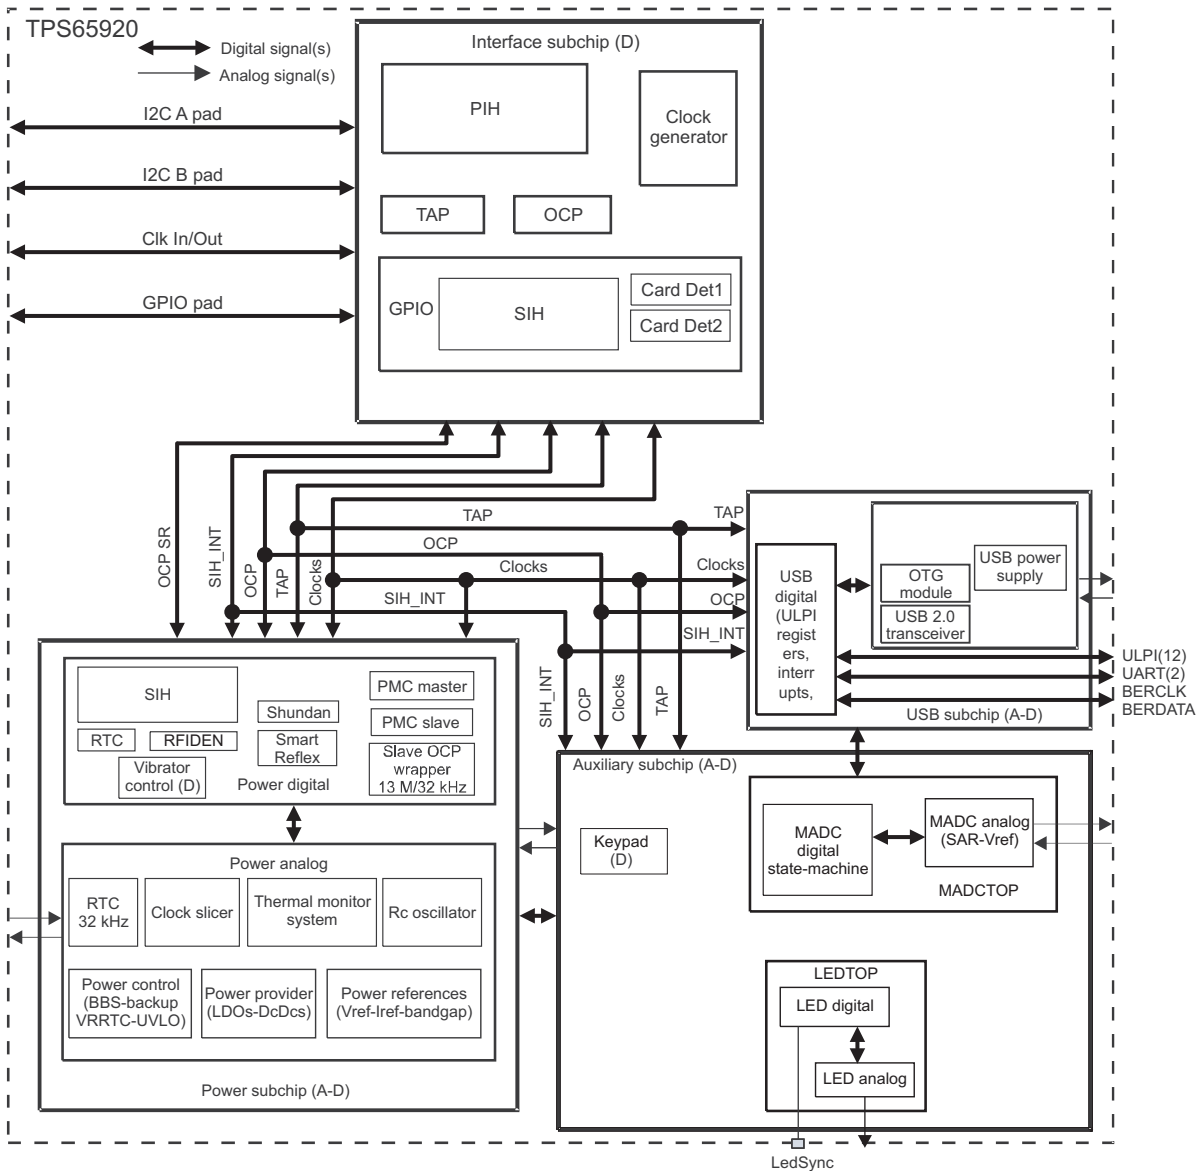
TPS65920

Digital signal(s)

Analog signal(s)

Interface subchip (D)

PIH

Clock generator

I2C A pad

I2C B pad

Clk In/Out

GPIO pad

TAP

OCP

GPIO

SIH

Card Det1

Card Det2

OCP SR

SIH_INT

OCP

TAP

Clocks

TAP

OCP

Clocks

SIH_INT

TAP

Clocks

OCP

SIH_INT

USB digital (ULPI registers, interrupts,

OTG module

USB 2.0 transceiver

USB power supply

ULPI(12)

UART(2)

BERCLK

BERDATA

USB subchip (A-D)

SIH_INT

OCP

Clocks

TAP

SIH

RTC

RFIDEN

Shundan

Smart Reflex

PMC master

PMC slave

Slave OCP wrapper 13 M/32 kHz

Vibrator control (D)

Power digital

Power analog

RTC 32 kHz

Clock slicer

Thermal monitor system

Rc oscillator

Power control (BBS-backup VRRTC-UVLO)

Power provider (LDOs-DcDcs)

Power references (Vref-Iref-bandgap)

Power subchip (A-D)

Auxiliary subchip (A-D)

Keypad (D)

MADC digital state-machine

MADC analog (SAR-Vref)

MADCTOP

LEDTOP

LED digital

LED analog

LedSync